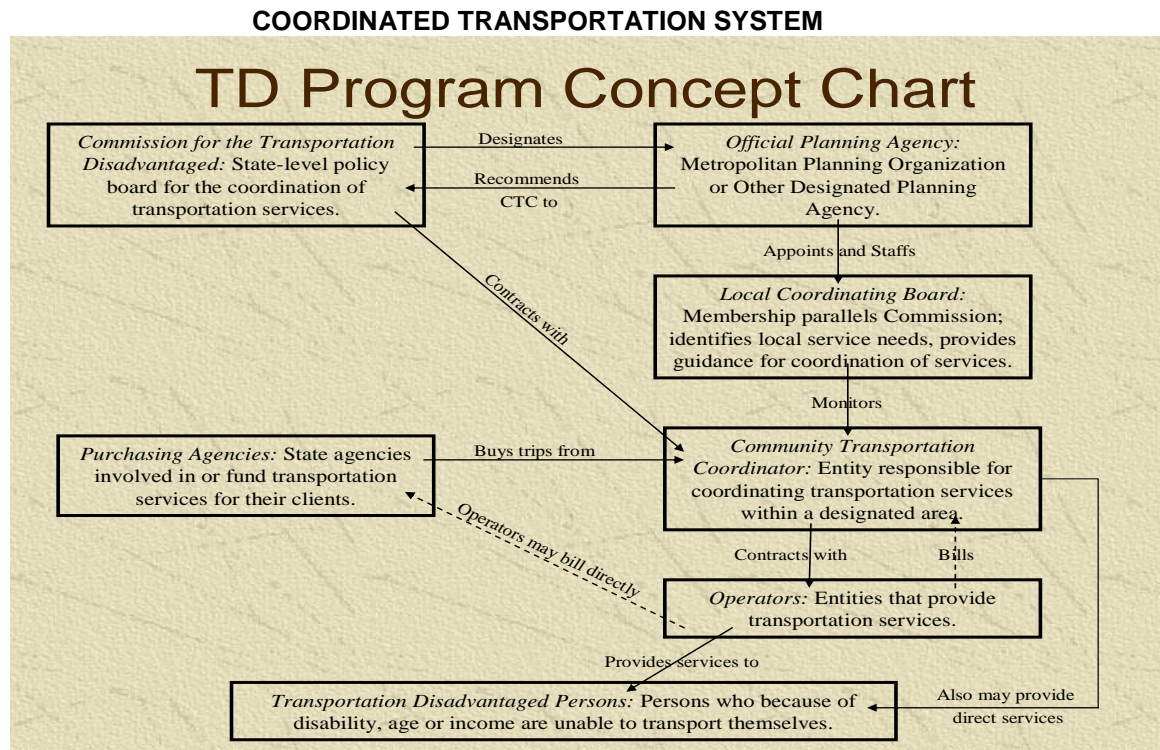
COORDINATED TRANSPORTATION SYSTEM

TD Program Concept Chart

*Commission for the Transportation Disadvantaged:* State-level policy board for the coordination of transportation services.

Designates

Recommends CTC to

*Official Planning Agency:* Metropolitan Planning Organization or Other Designated Planning Agency.

Appoints and Staffs

Contracts with

*Local Coordinating Board:* Membership parallels Commission; identifies local service needs, provides guidance for coordination of services.

Monitors

*Purchasing Agencies:* State agencies involved in or fund transportation services for their clients.

Buys trips from

*Community Transportation Coordinator:* Entity responsible for coordinating transportation services within a designated area.

Operators may bill directly

Contracts with

Bills

*Operators:* Entities that provide transportation services.

Provides services to

*Transportation Disadvantaged Persons:* Persons who because of disability, age or income are unable to transport themselves.

Also may provide direct services